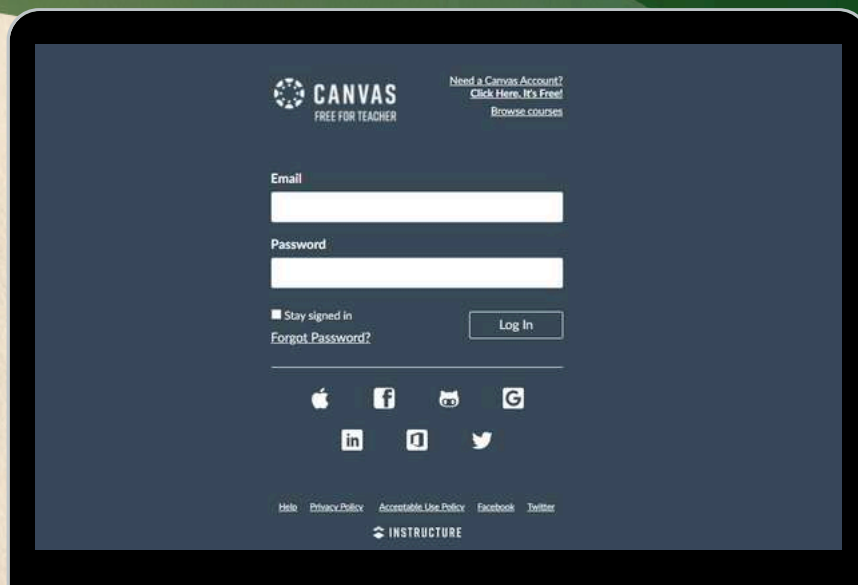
CANVAS
FREE FOR TEACHER

Need a Canvas Account?
Click Here, It's Free!
Browse courses

Email

Password

Stay signed in
Forgot Password?

Log In

Help Privacy Policy Acceptable Use Policy Facebook Twitter

INSTRUCTURE